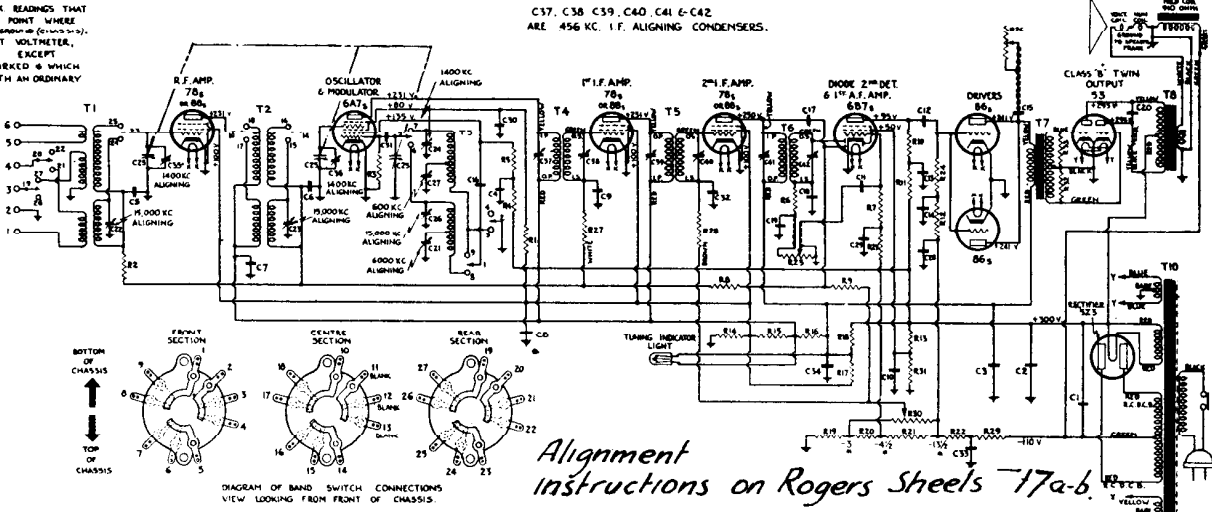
READINGS THAT POINT WHERE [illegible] VOLTMETER, EXCEPT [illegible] WHICH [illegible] AN ORDINARY

C37, C38, C39, C40, C41 & C42 ARE 456 KC. I.F. ALIGNING CONDENSERS.

T1

R.F. AMP. 78s OR 6Ds

C35 1400 KC ALIGNING

15,000 KC ALIGNING

T2

15,000 KC ALIGNING

OSCILLATOR & MODULATOR 6A7s

1400 KC ALIGNING

+231 V
+80 V
+135 V

600 KC ALIGNING

15,000 KC ALIGNING

6000 KC ALIGNING

T3

T4

1ST I.F. AMP. 78s OR 6Ds

T5

2ND I.F. AMP. 78s OR 6Ds

T6

DIODE 2ND DET. & 1ST A.F. AMP. 6B7s

DRIVERS 86s

86s

T7

CLASS "B" TWIN OUTPUT 53

T8

T10

RECTIFIER 5Z3

TUNING INDICATOR LIGHT

+300 V

-110 V

BOTTOM OF CHASSIS

TOP OF CHASSIS

FRONT SECTION

CENTRE SECTION

REAR SECTION

BLANK

DIAGRAM OF BAND SWITCH CONNECTIONS VIEW LOOKING FROM FRONT OF CHASSIS.

Alignment instructions on Rogers Sheets 17a-b.